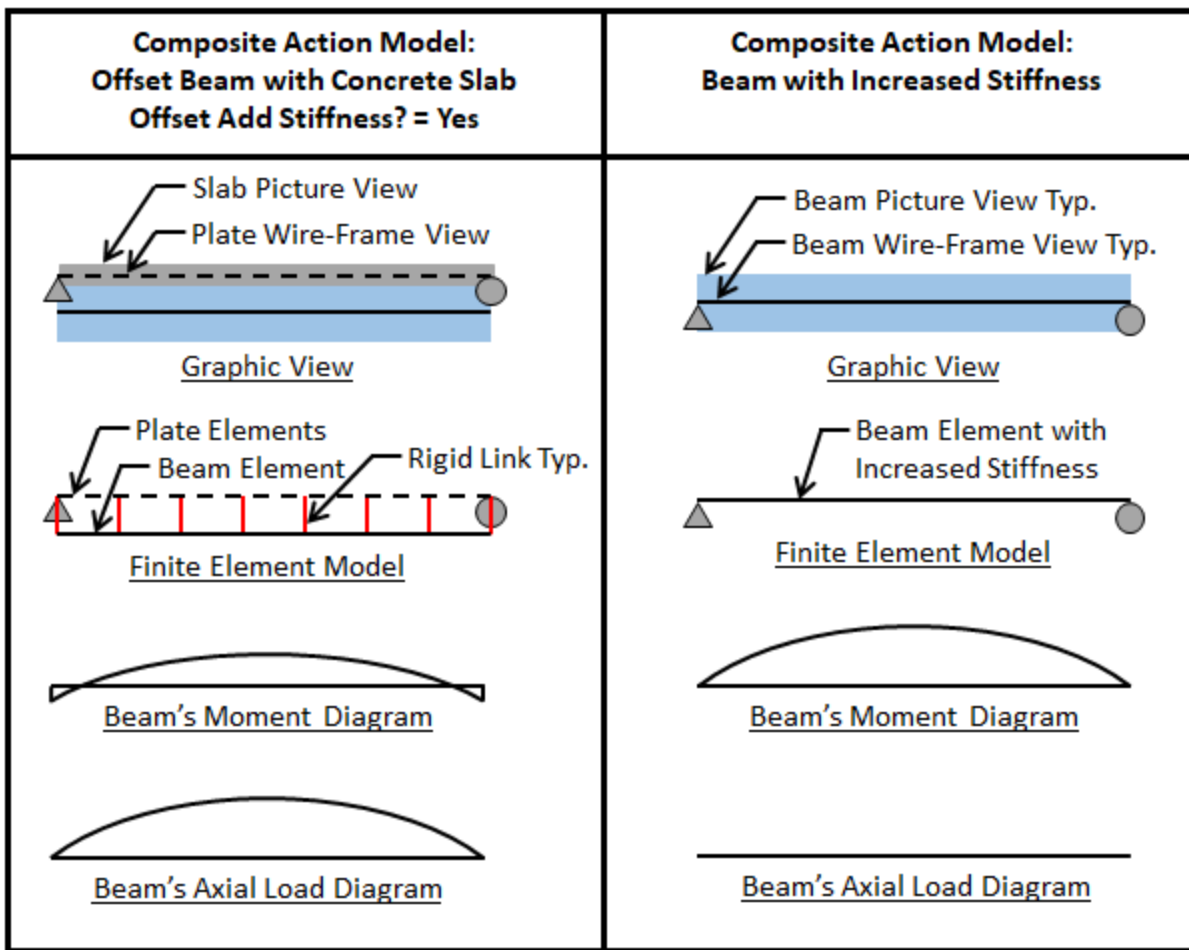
| Composite Action Model: Offset Beam with Concrete Slab Offset Add Stiffness? = Yes | Composite Action Model: Beam with Increased Stiffness |
|---|---|
| Slab Picture View<br>Plate Wire-Frame View<br>Graphic View<br>Plate Elements<br>Beam Element<br>Rigid Link Typ.<br>Finite Element Model<br>Beam's Moment Diagram<br>Beam's Axial Load Diagram | Beam Picture View Typ.<br>Beam Wire-Frame View Typ.<br>Graphic View<br>Beam Element with Increased Stiffness<br>Finite Element Model<br>Beam's Moment Diagram<br>Beam's Axial Load Diagram |